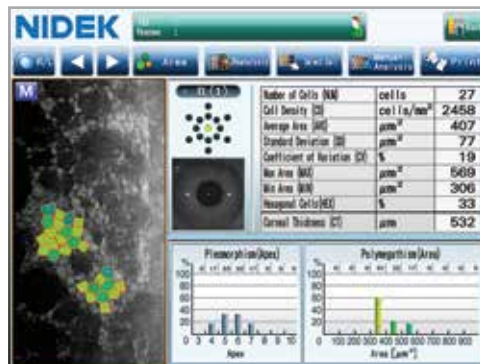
NIDEK

ID
Name :

Area
Analysis
Trace
Manual Analysis
Print

M

C ( 1 )

| Number of Cells (NA) | cells | 27 |
|---|---|---|
| Cell Density (D) | cells/mm² | 2458 |
| Average Area (AVE) | μm² | 407 |
| Standard Deviation (SD) | μm² | 77 |
| Coefficient of Variation (CV) | % | 19 |
| Max Area (MAX) | μm² | 569 |
| Min Area (MIN) | μm² | 306 |
| Hexagonal Cells(HEX) | % | 33 |
| Corneal Thickness (CT) | μm | 532 |

Pleomorphism(Apex)

%
100
80
60
40
20
0
3 4 5 6 7 8 9 10
Apex

Polymegathism(Area)

%
100
80
60
40
20
0
0 100 200 300 400 500 600 700 800 900
Area [μm²]